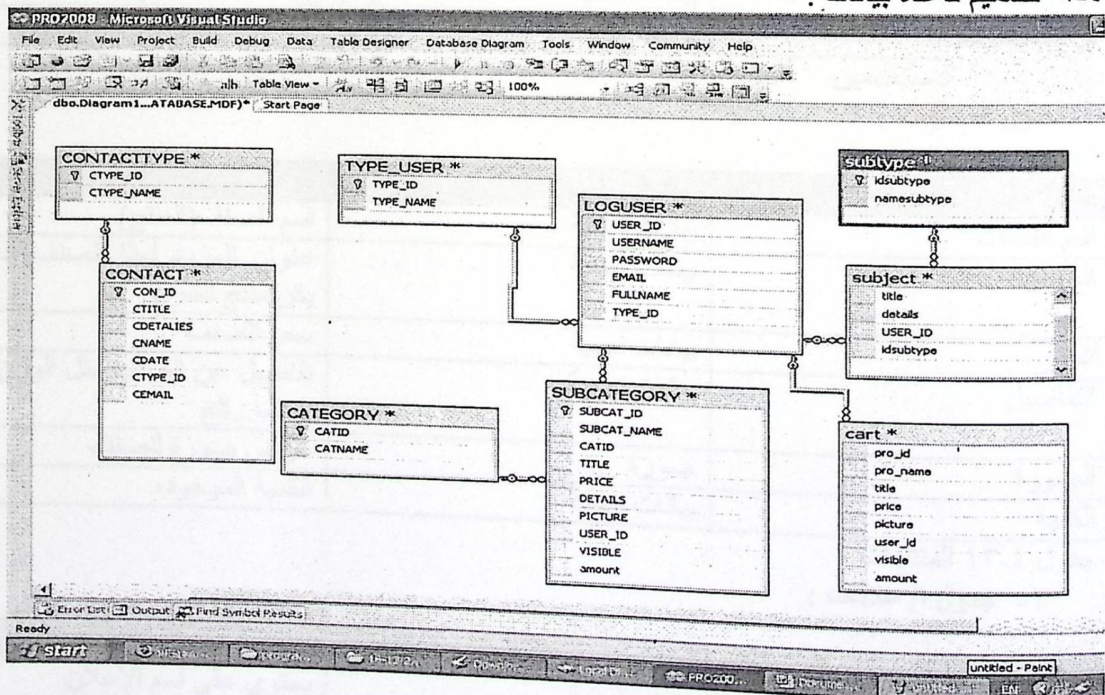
PRO2008 - Microsoft Visual Studio

File Edit View Project Build Debug Data Table Designer Database Diagram Tools Window Community Help

Table View 100%

dbo.Diagram1...ATABASE.MDF)* Start Page

Toolbox Server Explorer

CONTACTTYPE *
CTYPE_ID
CTYPE_NAME

TYPE_USER *
TYPE_ID
TYPE_NAME

subtype *
idsubtype
namesubtype

LOGUSER *
USER_ID
USERNAME
PASSWORD
EMAIL
FULLNAME
TYPE_ID

CONTACT *
CON_ID
CTITLE
CDETALIES
CNAME
CDATE
CTYPE_ID
CEMAIL

subject *
title
details
USER_ID
idsubtype

CATEGORY *
CATID
CATNAME

SUBCATEGORY *
SUBCAT_ID
SUBCAT_NAME
CATID
TITLE
PRICE
DETAILS
PICTURE
USER_ID
VISIBLE
amount

cart *
pro_id
pro_name
title
price
picture
user_id
visible
amount

Error List Output Find Symbol Results

Ready

start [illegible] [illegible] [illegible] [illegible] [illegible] PRO200... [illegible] untitled - Paint EN